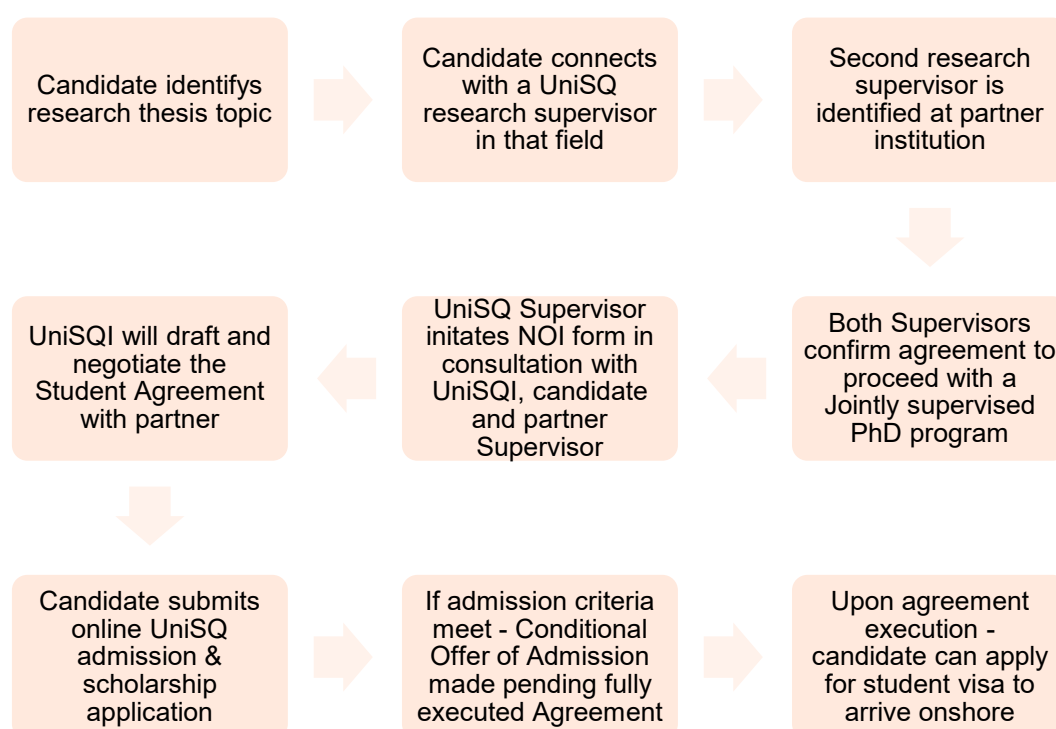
Candidate identifys research thesis topic

Candidate connects with a UniSQ research supervisor in that field

Second research supervisor is identified at partner institution

Both Supervisors confirm agreement to proceed with a Jointly supervised PhD program

UniSQ Supervisor initates NOI form in consultation with UniSQI, candidate and partner Supervisor

UniSQI will draft and negotiate the Student Agreement with partner

Candidate submits online UniSQ admission & scholarship application

If admission criteria meet - Conditional Offer of Admission made pending fully executed Agreement

Upon agreement execution - candidate can apply for student visa to arrive onshore